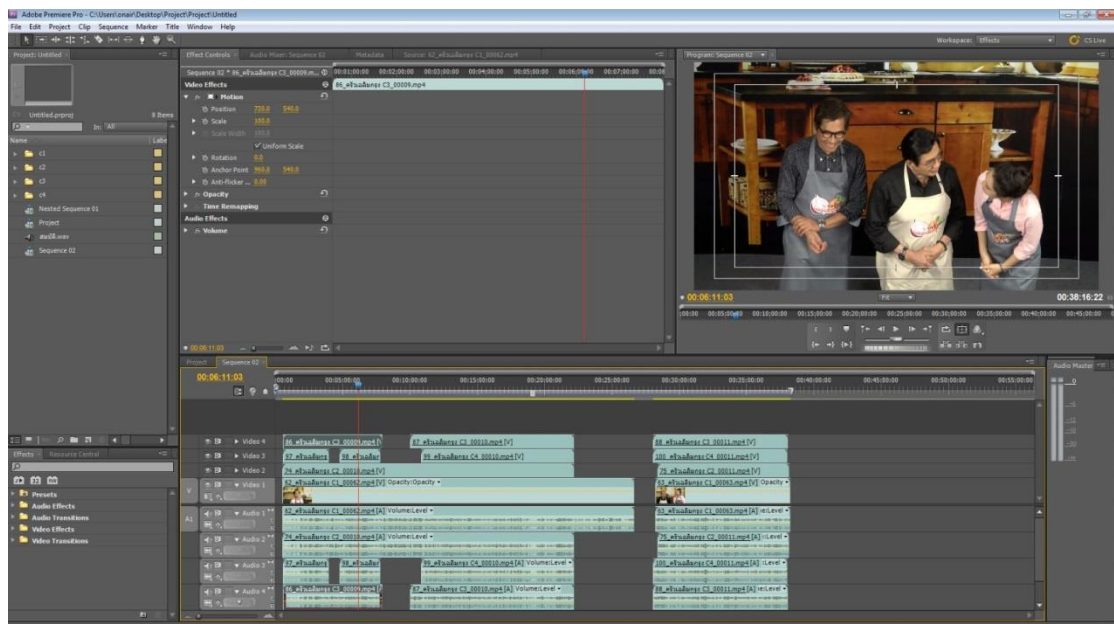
Adobe Premiere Pro - C:\Users\onair\Desktop\Project\Project\Untitled

File Edit Project Clip Sequence Marker Title Window Help

Workspace: Effects

CS Live

Project: Untitled

Untitled.prproj 8 Items

In: All

Name

Label

c1

c2

c3

c4

Nested Sequence 01

Project

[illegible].wav

Sequence 02

Effect Controls

Audio Mixer: Sequence 02

Metadata

Source: 62_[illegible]_C1_00062.mp4

Sequence 02 * 86_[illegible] C3_00009.m...

00:01:00:00 00:02:00:00 00:03:00:00 00:04:00:00 00:05:00:00 00:06:00:00 00:07:00:00 00:08

86_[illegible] C3_00009.mp4

Video Effects

Motion

Position 720.0 540.0

Scale 100.0

Scale Width 100.0

Uniform Scale

Rotation 0.0

Anchor Point 960.0 540.0

Anti-flicker ... 0.00

Opacity

Time Remapping

Audio Effects

Volume

00:06:11:03

Program: Sequence 02

00:06:11:03

Fit

00:38:16:22

00:00 00:05:00:00 00:10:00:00 00:15:00:00 00:20:00:00 00:25:00:00 00:30:00:00 00:35:00:00 00:40:00:00 00:45:00:00

Project

Sequence 02

00:06:11:03

:00:00 00:05:00:00 00:10:00:00 00:15:00:00 00:20:00:00 00:25:00:00 00:30:00:00 00:35:00:00 00:40:00:00 00:45:00:00 00:50:00:00 00:55:00:00

Video 4

Video 3

Video 2

Video 1

Audio 1

Audio 2

Audio 3

Audio 4

86_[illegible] C3_00009.mp4 [V]

87_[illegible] C3_00010.mp4 [V]

88_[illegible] C3_00011.mp4 [V]

97_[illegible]

98_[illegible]

99_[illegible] C4_00010.mp4 [V]

100_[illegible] C4_00011.mp4 [V]

74_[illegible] C2_00010.mp4 [V]

75_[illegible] C2_00011.mp4 [V]

62_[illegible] C1_00062.mp4 [V] Opacity:Opacity

63_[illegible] C1_00063.mp4 [V] Opacity

62_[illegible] C1_00062.mp4 [A] Volume:Level

63_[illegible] C1_00063.mp4 [A] Volume:Level

74_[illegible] C2_00010.mp4 [A] Volume:Level

75_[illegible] C2_00011.mp4 [A] :Level

97_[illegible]

98_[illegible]

99_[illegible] C4_00010.mp4 [A] Volume:Level

100_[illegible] C4_00011.mp4 [A] :Level

86_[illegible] C3_00009.mp4

87_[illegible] C3_00010.mp4 [A] Volume:Level

88_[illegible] C3_00011.mp4 [A] :Level

Effects

Resource Central

Presets

Audio Effects

Audio Transitions

Video Effects

Video Transitions

Audio Master

0